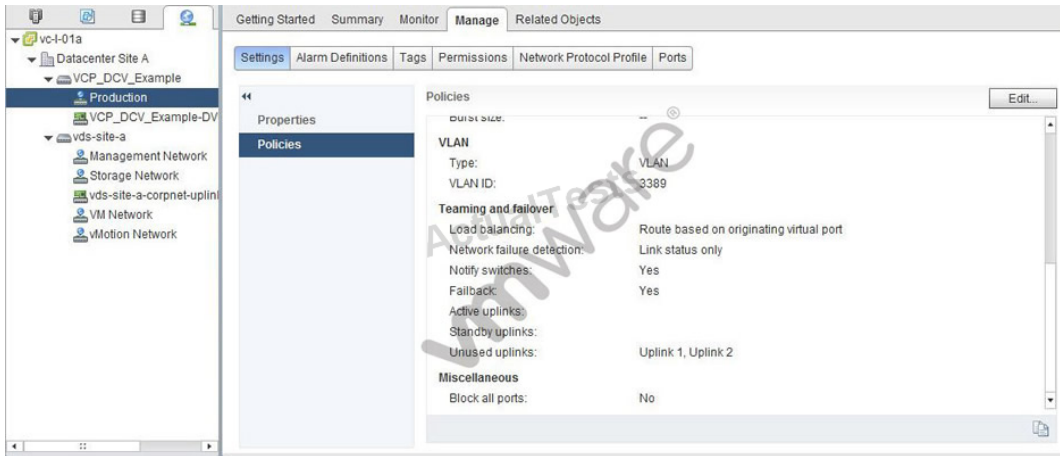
vc-l-01a
Datacenter Site A
VCP_DCV_Example
Production
VCP_DCV_Example-DV
vds-site-a
Management Network
Storage Network
vds-site-a-corpnet-uplinl
VM Network
vMotion Network

Getting Started | Summary | Monitor | Manage | Related Objects

Settings | Alarm Definitions | Tags | Permissions | Network Protocol Profile | Ports

Properties
Policies

Policies
Edit...

Burst size: --

VLAN
Type: VLAN
VLAN ID: 3389

Teaming and failover
Load balancing: Route based on originating virtual port
Network failure detection: Link status only
Notify switches: Yes
Failback: Yes
Active uplinks:
Standby uplinks:
Unused uplinks: Uplink 1, Uplink 2

Miscellaneous
Block all ports: No

ActualTests
vmware